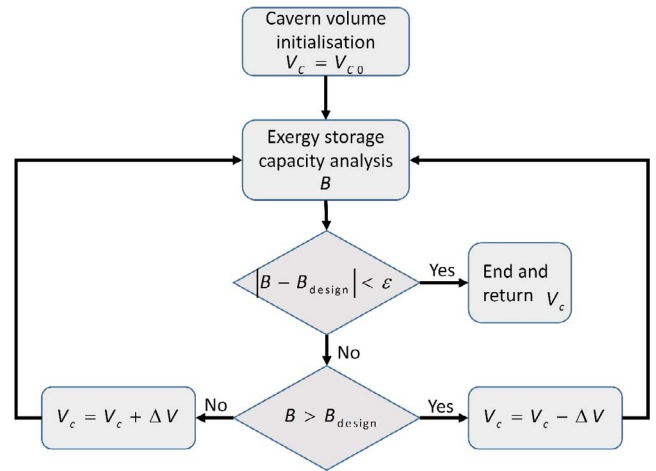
Cavern volume initialisation
$V_c = V_{c0}$

Exergy storage capacity analysis
$B$

$\left|B - B_{\text{design}}\right| < \varepsilon$

Yes

End and return $V_c$

No

$B > B_{\text{design}}$

No

$V_c = V_c + \Delta V$

Yes

$V_c = V_c - \Delta V$